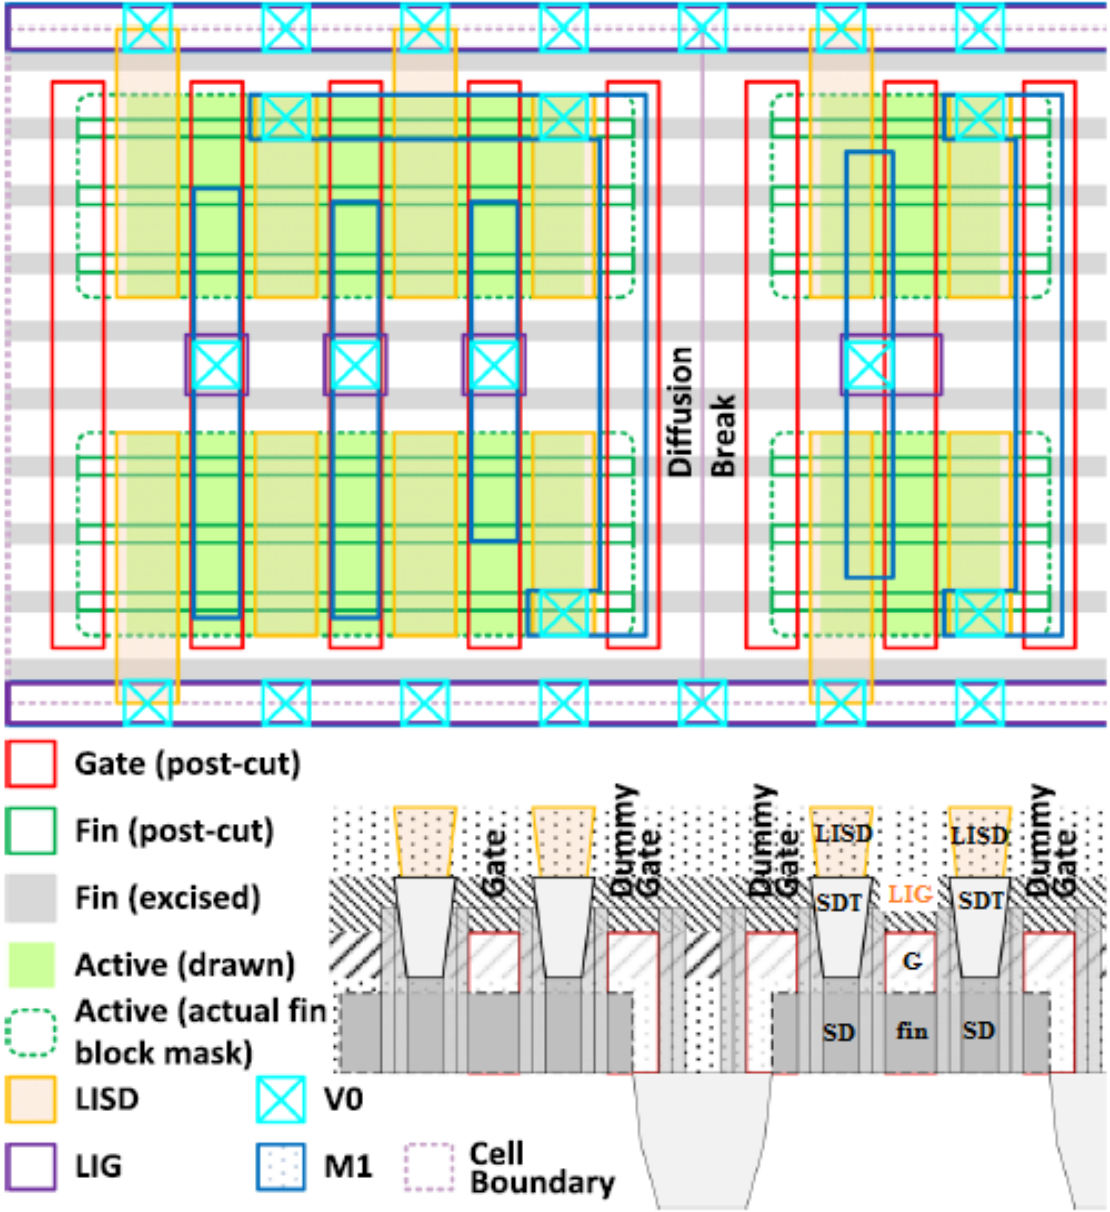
Diffusion Break

Gate (post-cut)

Fin (post-cut)

Fin (excised)

Active (drawn)

Active (actual fin block mask)

LISD

LIG

V0

M1

Cell Boundary

Gate

Dummy Gate

Dummy Gate

LISD

LISD

Dummy Gate

SDT

LIG

SDT

G

SD

fin

SD